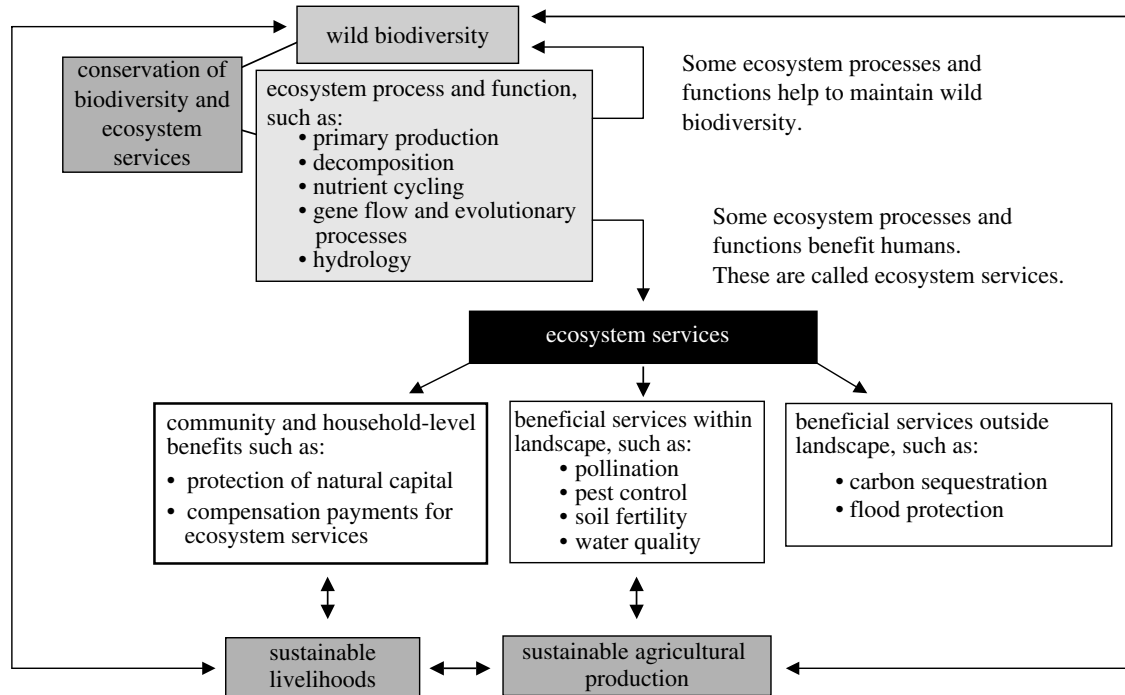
wild biodiversity

conservation of biodiversity and ecosystem services

ecosystem process and function, such as:
• primary production
• decomposition
• nutrient cycling
• gene flow and evolutionary processes
• hydrology

Some ecosystem processes and functions help to maintain wild biodiversity.

Some ecosystem processes and functions benefit humans. These are called ecosystem services.

ecosystem services

community and household-level benefits such as:
• protection of natural capital
• compensation payments for ecosystem services

beneficial services within landscape, such as:
• pollination
• pest control
• soil fertility
• water quality

beneficial services outside landscape, such as:
• carbon sequestration
• flood protection

sustainable livelihoods

sustainable agricultural production